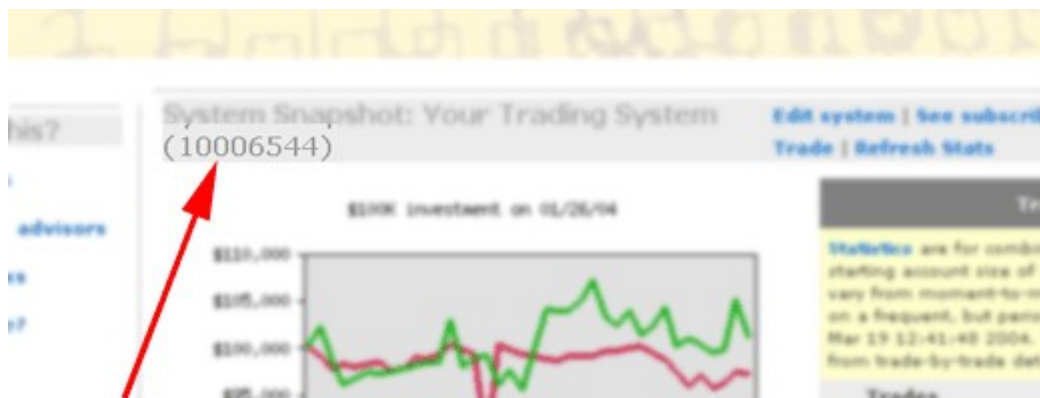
his?

advisors

es

e?

System Snapshot: Your Trading System (10006544)

Edit system | See subscri

Trade | Refresh Stats

$100K investment on 01/26/04

$110,000

$105,000

$100,000

$95,000

Tr

Statistics are for combo starting account size of vary from moment-to-m on a frequent, but peris Mar 19 12:41:48 2004. from trade-by-trade det

Trades